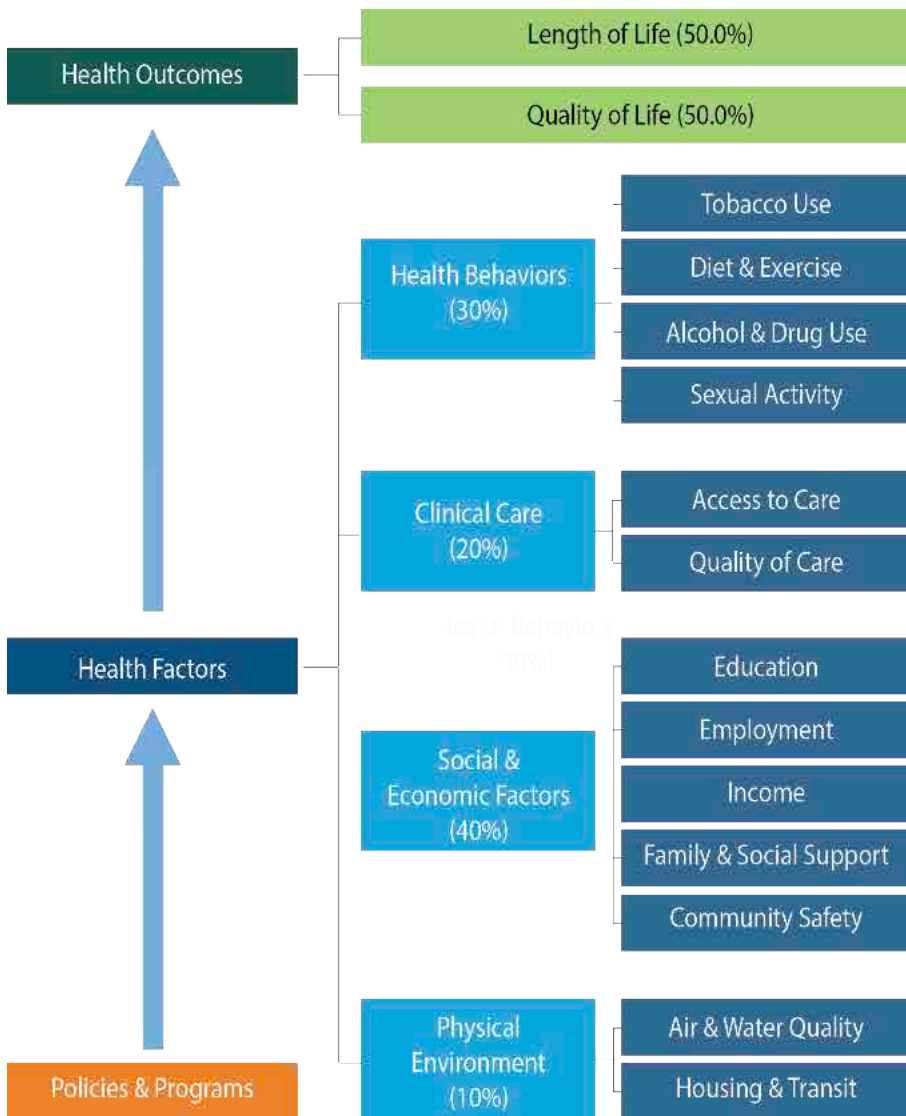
Health Outcomes

Length of Life (50.0%)

Quality of Life (50.0%)

Health Behaviors (30%)

Tobacco Use

Diet & Exercise

Alcohol & Drug Use

Sexual Activity

Clinical Care (20%)

Access to Care

Quality of Care

Health Factors

Social & Economic Factors (40%)

Education

Employment

Income

Family & Social Support

Community Safety

Physical Environment (10%)

Air & Water Quality

Housing & Transit

Policies & Programs